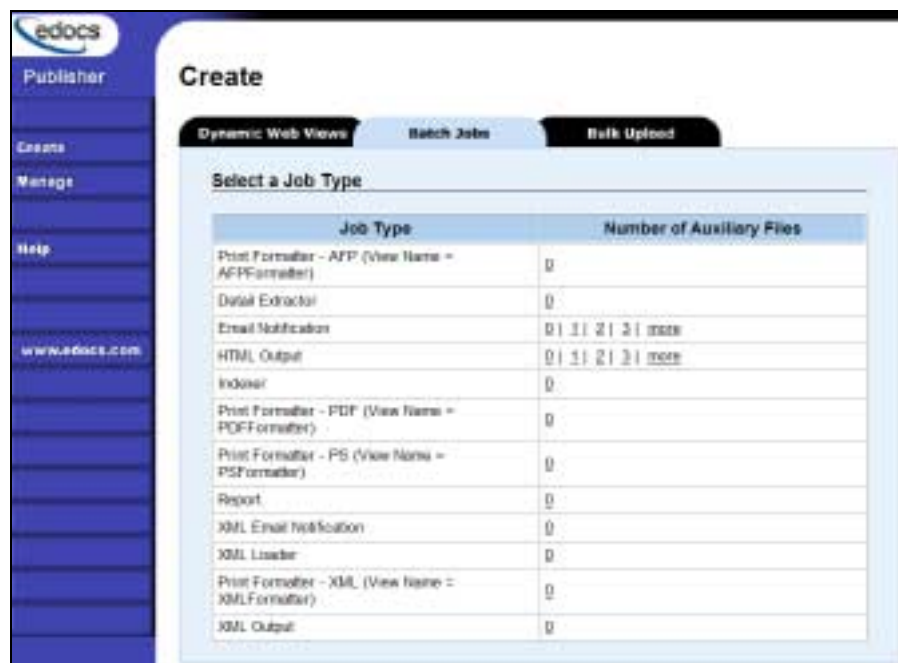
edocs

Publisher

Create

Manage

Help

www.edocs.com

Create

Dynamic Web Views | Batch Jobs | Bulk Upload

Select a Job Type

| Job Type | Number of Auxiliary Files |
|---|---|
| Print Formatter - AFP (View Name = AFPFormatter) | 0 |
| Detail Extractor | 0 |
| Email Notification | 0 \| 1 \| 2 \| 3 \| more |
| HTML Output | 0 \| 1 \| 2 \| 3 \| more |
| Indexer | 0 |
| Print Formatter - PDF (View Name = PDFFormatter) | 0 |
| Print Formatter - PS (View Name = PSFormatter) | 0 |
| Report | 0 |
| XML Email Notification | 0 |
| XML Loader | 0 |
| Print Formatter - XML (View Name = XMLFormatter) | 0 |
| XML Output | 0 |